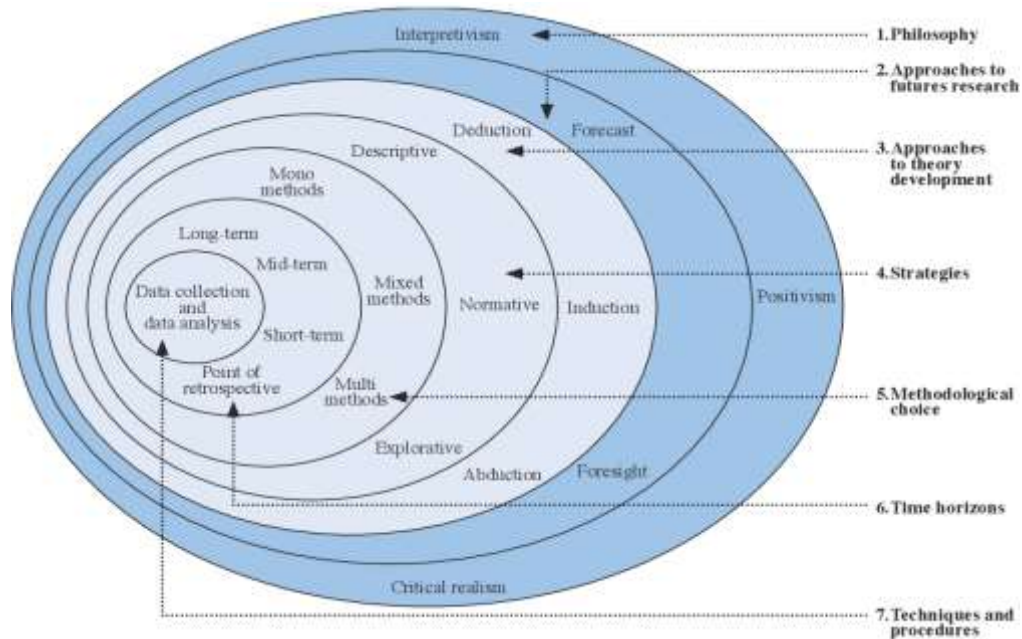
Interpretivism
Forecast
Deduction
Descriptive
Mono methods
Long-term
Mid-term
Mixed methods
Data collection and data analysis
Short-term
Normative
Induction
Positivism
Point of retrospective
Multi methods
Explorative
Abduction
Foresight
Critical realism

1. Philosophy
2. Approaches to futures research
3. Approaches to theory development
4. Strategies
5. Methodological choice
6. Time horizons
7. Techniques and procedures